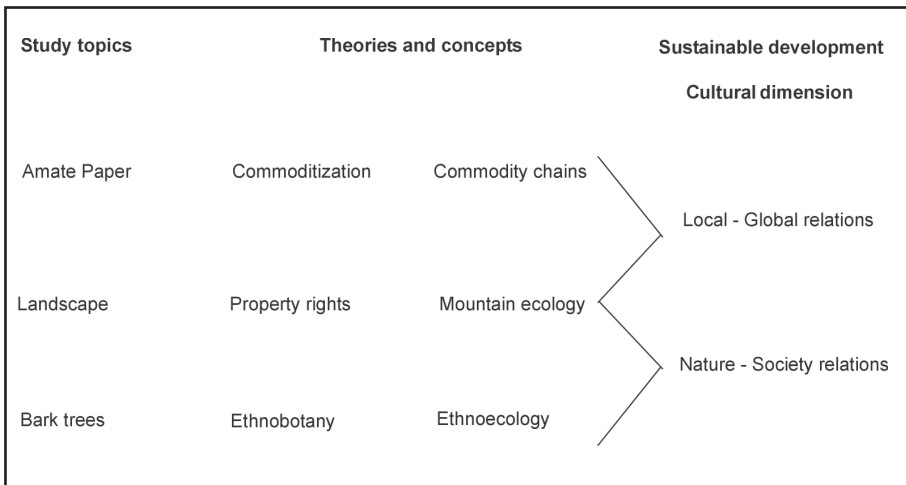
| Study topics | Theories and concepts | | Sustainable development Cultural dimension |
|---|---|---|---|
| Amate Paper | Commoditization | Commodity chains | Local - Global relations |
| Landscape | Property rights | Mountain ecology | |
| Bark trees | Ethnobotany | Ethnoecology | Nature - Society relations |